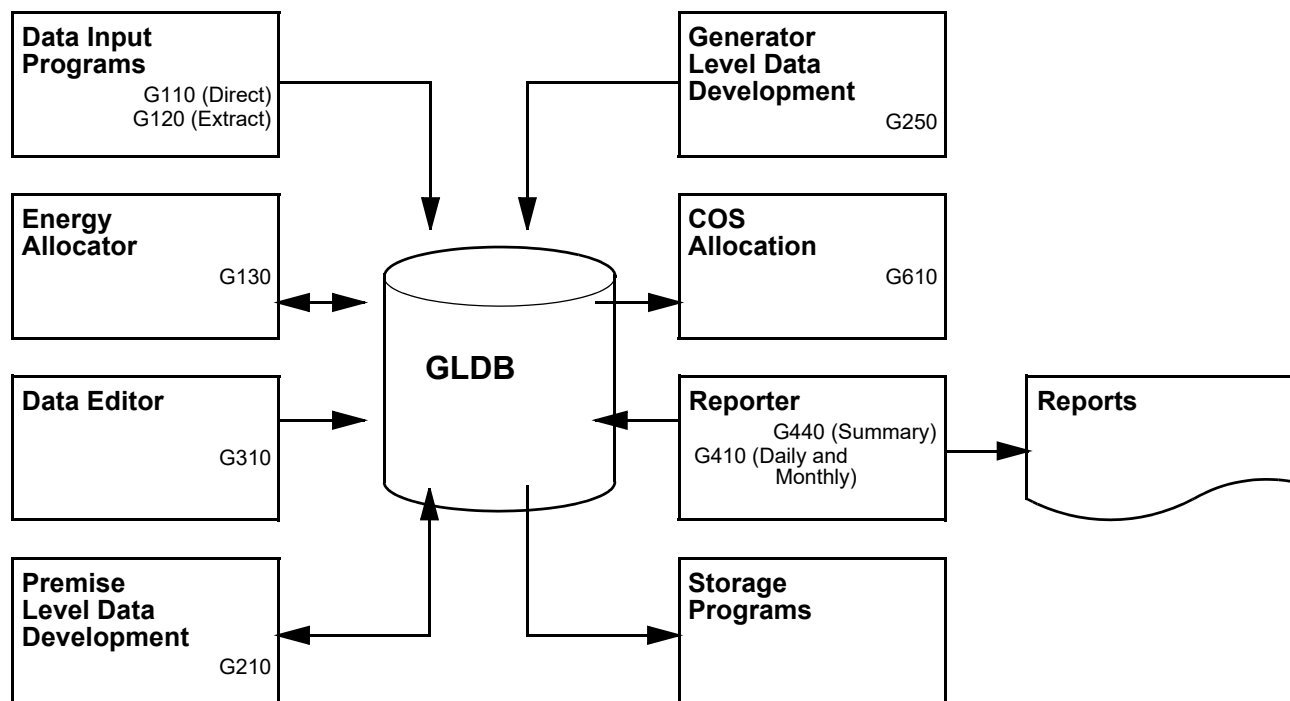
Data Input Programs
G110 (Direct)
G120 (Extract)

Generator Level Data Development
G250

Energy Allocator
G130

COS Allocation
G610

GLDB

Data Editor
G310

Reporter
G440 (Summary)
G410 (Daily and Monthly)

Reports

Premise Level Data Development
G210

Storage Programs